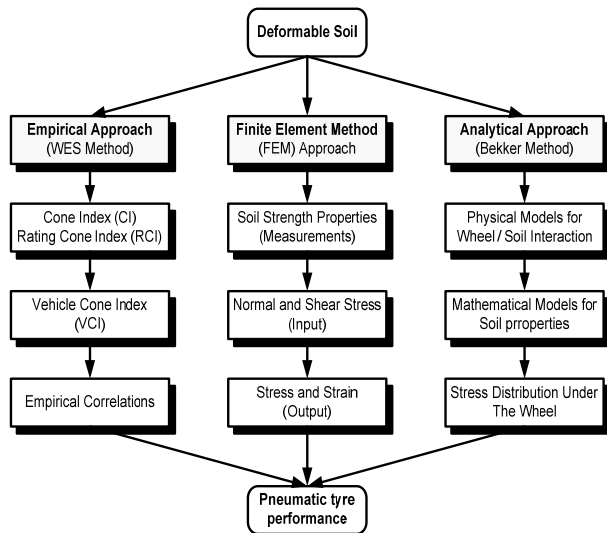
Deformable Soil

Empirical Approach
(WES Method)

Cone Index (CI)
Rating Cone Index (RCI)

Vehicle Cone Index
(VCI)

Empirical Correlations

Finite Element Method
(FEM) Approach

Soil Strength Properties
(Measurements)

Normal and Shear Stress
(Input)

Stress and Strain
(Output)

Analytical Approach
(Bekker Method)

Physical Models for
Wheel / Soil Interaction

Mathematical Models for
Soil prroperties

Stress Distribution Under
The Wheel

Pneumatic tyre
performance